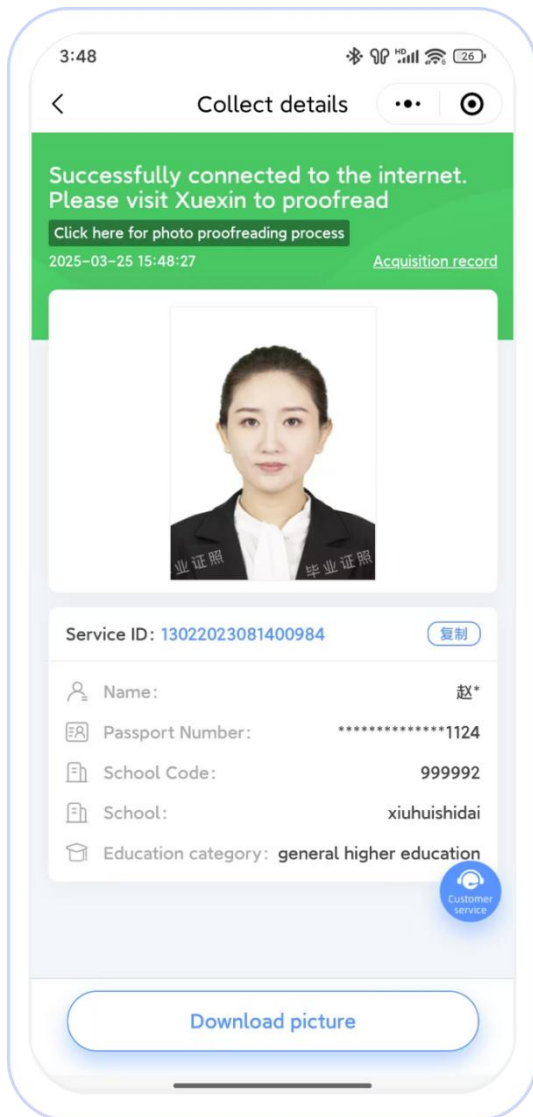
3:48

26

Collect details

Successfully connected to the internet. Please visit Xuexin to proofread

Click here for photo proofreading process

2025-03-25 15:48:27

Acquisition record

业证照 毕业证照

Service ID: 13022023081400984

复制

Name: 赵*

Passport Number: **************1124

School Code: 999992

School: xiuhuishidai

Education category: general higher education

Customer service

Download picture